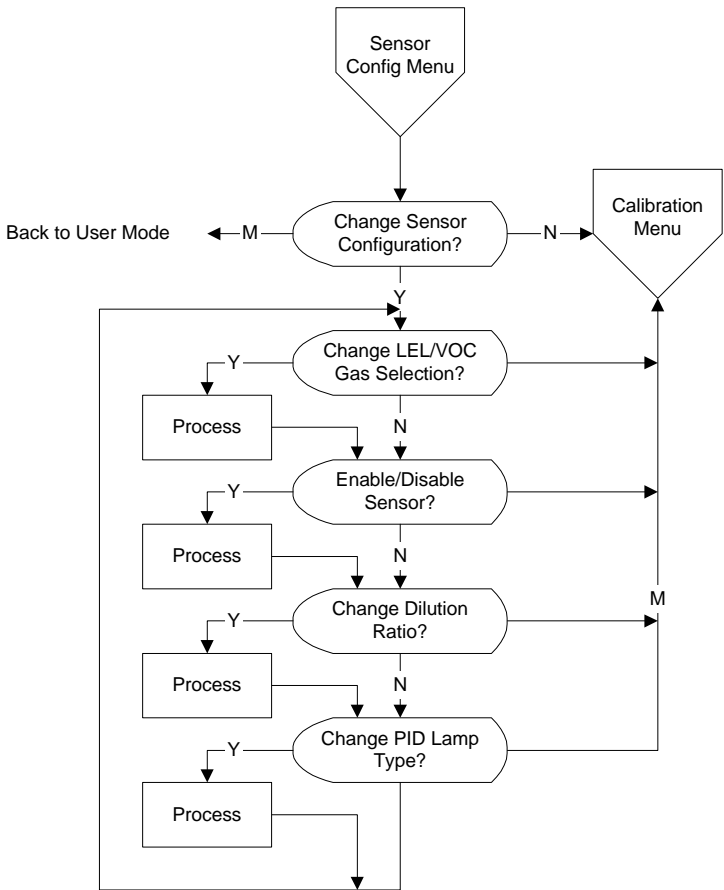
Sensor Config Menu

Back to User Mode

M

Change Sensor Configuration?

N

Calibration Menu

Y

Y

Change LEL/VOC Gas Selection?

Process

N

Y

Enable/Disable Sensor?

Process

N

Y

Change Dilution Ratio?

M

Process

N

Y

Change PID Lamp Type?

Process